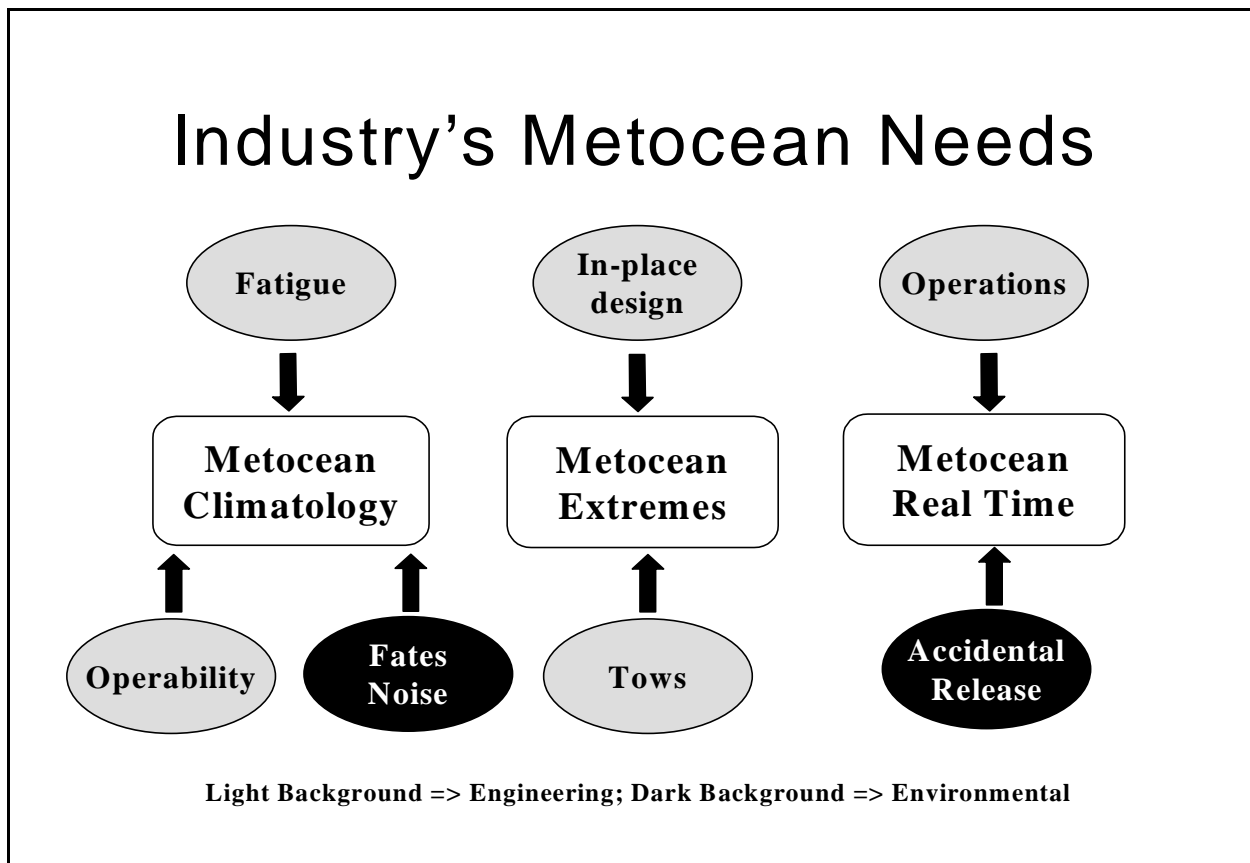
Industry’s Metocean Needs

Fatigue

In-place design

Operations

Metocean Climatology

Metocean Extremes

Metocean Real Time

Operability

Fates Noise

Tows

Accidental Release

Light Background => Engineering; Dark Background => Environmental